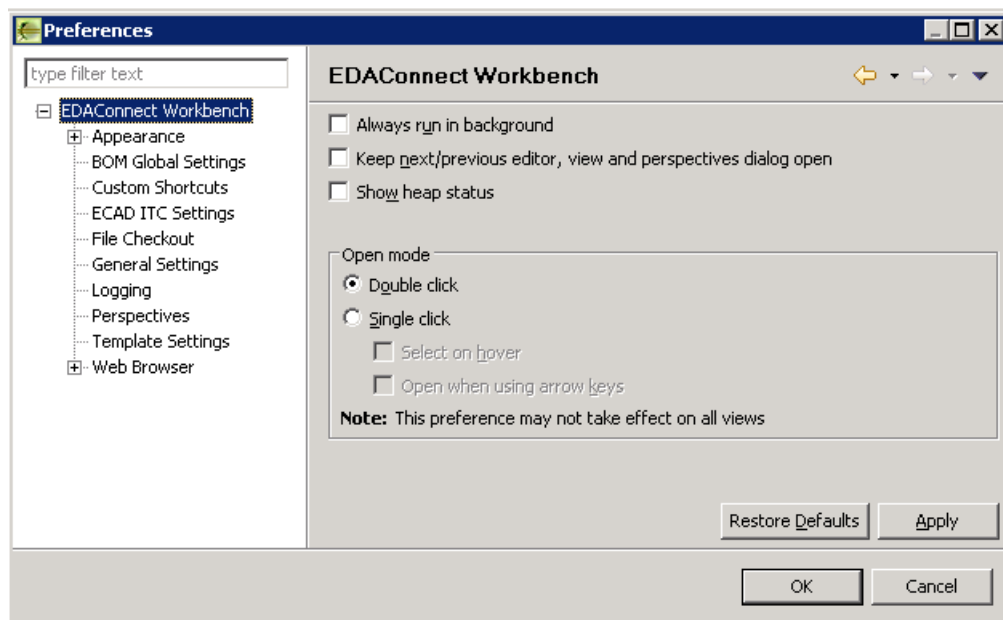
Preferences

type filter text

EDAConnect Workbench
Appearance
BOM Global Settings
Custom Shortcuts
ECAD ITC Settings
File Checkout
General Settings
Logging
Perspectives
Template Settings
Web Browser

EDAConnect Workbench

Always run in background

Keep next/previous editor, view and perspectives dialog open

Show heap status

Open mode

Double click

Single click

Select on hover

Open when using arrow keys

**Note:** This preference may not take effect on all views

Restore Defaults

Apply

OK

Cancel